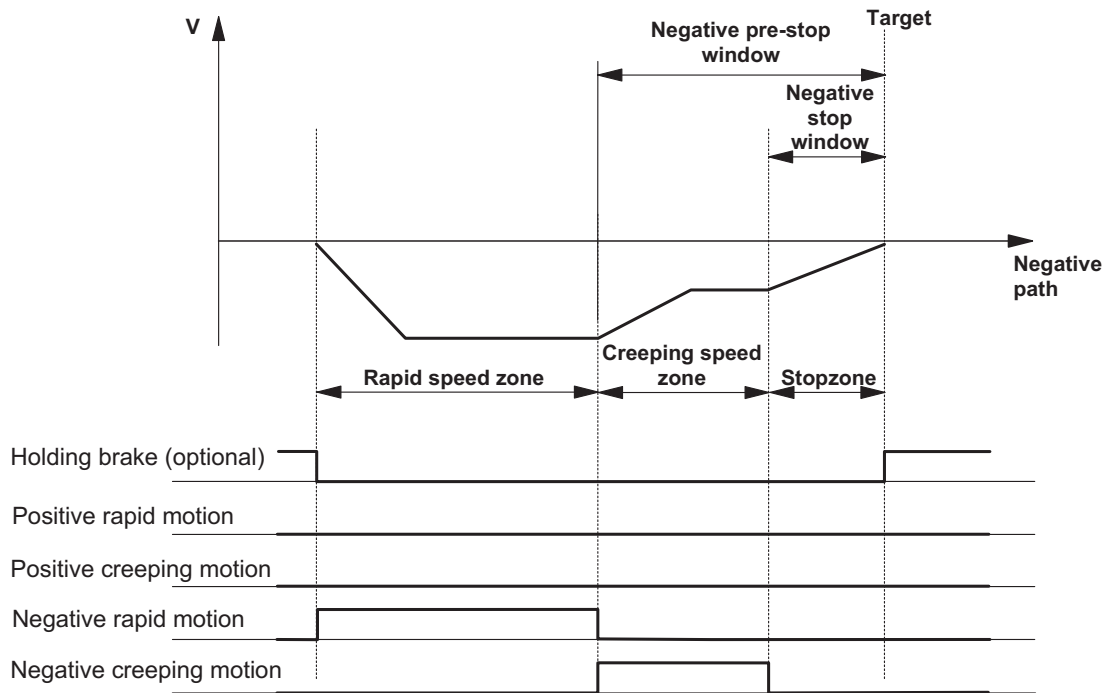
V

Target

Negative pre-stop window

Negative stop window

Negative path

Rapid speed zone

Creeping speed zone

Stopzone

Holding brake (optional)

Positive rapid motion

Positive creeping motion

Negative rapid motion

Negative creeping motion